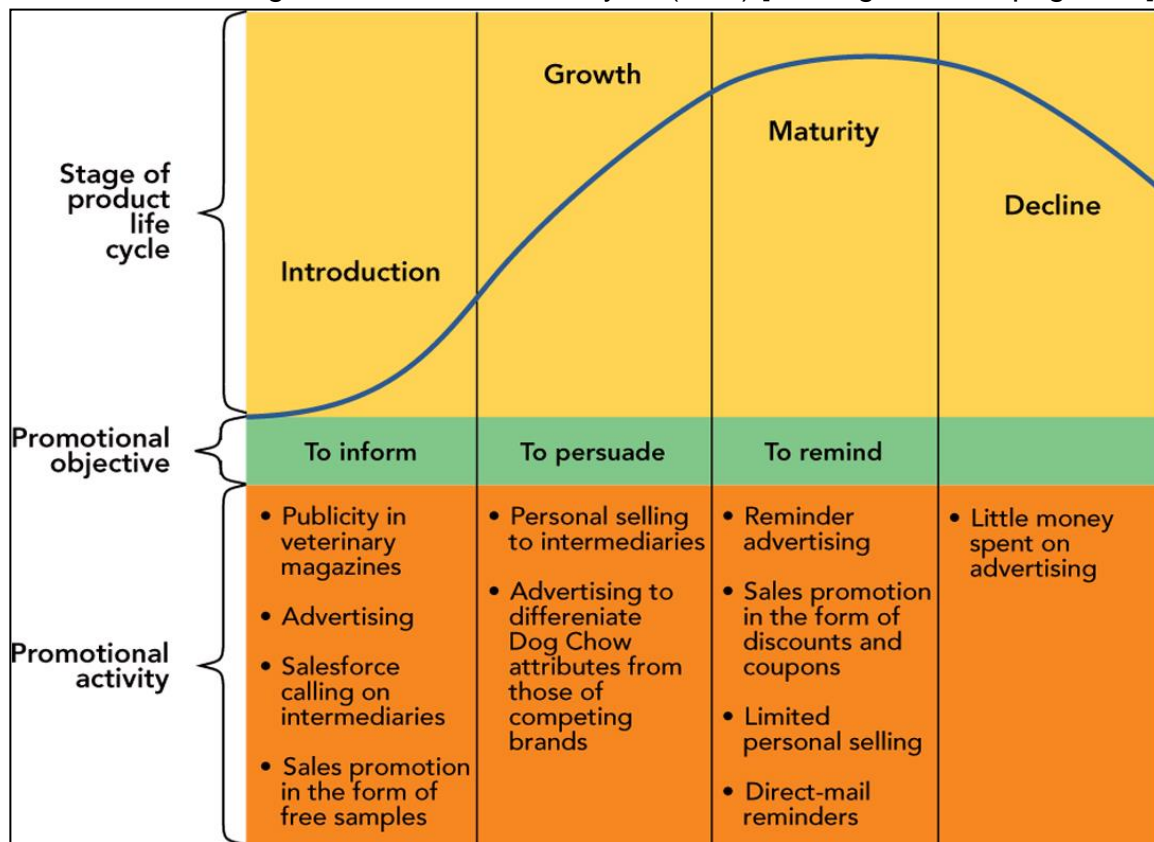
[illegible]

Stage of product life cycle

Introduction

Growth

Maturity

Decline

Promotional objective

| To inform | To persuade | To remind | |
|---|---|---|---|

Promotional activity

| • Publicity in veterinary magazines • Advertising • Salesforce calling on intermediaries • Sales promotion in the form of free samples | • Personal selling to intermediaries • Advertising to differeniate Dog Chow attributes from those of competing brands | • Reminder advertising • Sales promotion in the form of discounts and coupons • Limited personal selling • Direct-mail reminders | • Little money spent on advertising |
|---|---|---|---|